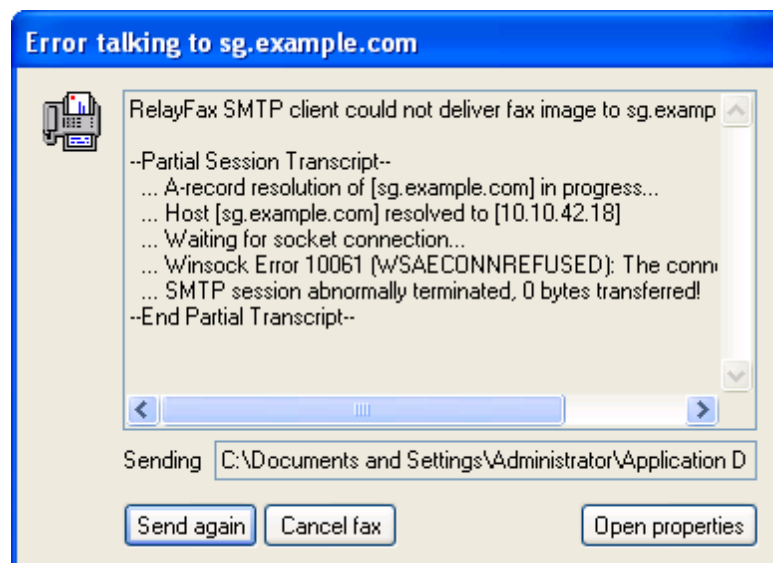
Error talking to sg.example.com

RelayFax SMTP client could not deliver fax image to sg.examp

--Partial Session Transcript--
... A-record resolution of [sg.example.com] in progress...
... Host [sg.example.com] resolved to [10.10.42.18]
... Waiting for socket connection...
... Winsock Error 10061 (WSAECONNREFUSED): The conn
... SMTP session abnormally terminated, 0 bytes transferred!
--End Partial Transcript--

Sending C:\Documents and Settings\Administrator\Application D

Send again Cancel fax Open properties